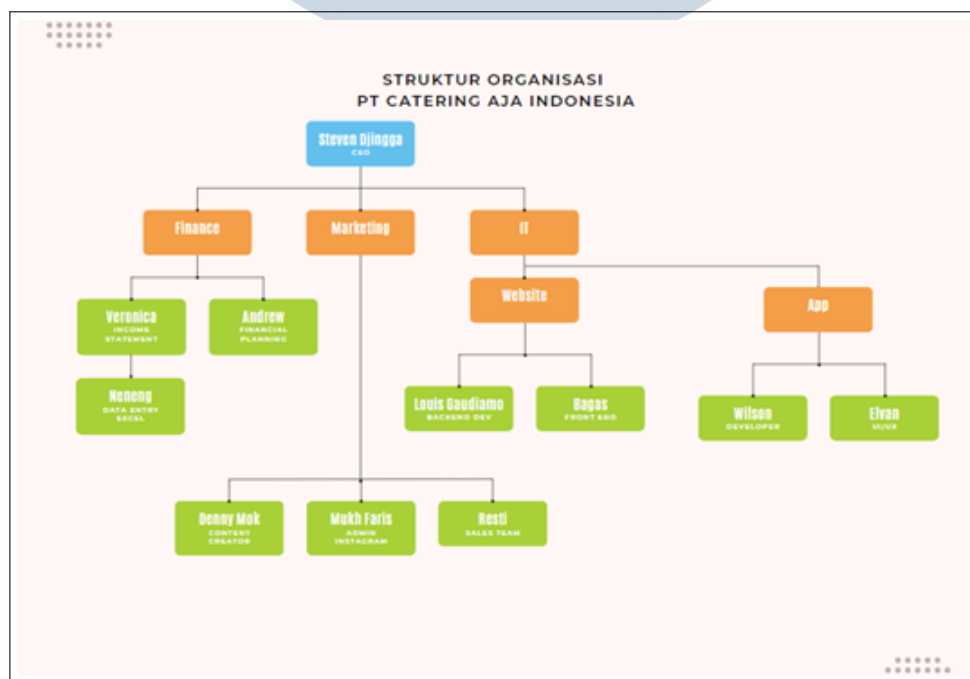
STRUKTUR ORGANISASI
PT CATERING AJA INDONESIA

Steven Djingga
CEO

Finance

Marketing

IT

Veronica
INCOME STATEMENT

Andrew
FINANCIAL PLANNING

Neneng
DATA ENTRY EXCEL

Website

App

Louis Gaudiamo
BACKEND DEV

Bagas
FRONT END

Wilson
DEVELOPER

Elvan
UI/UX

Denny Mok
CONTENT CREATOR

Mukh Faris
ADMIN INSTAGRAM

Resti
SALES TEAM